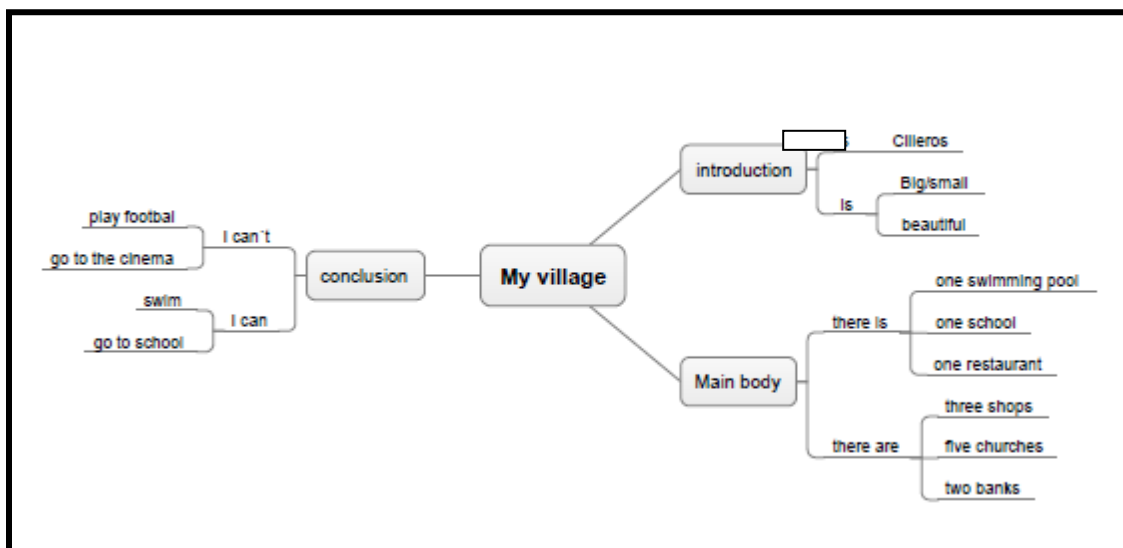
My village

introduction
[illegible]s
Cilleros
is
Big/small
beautiful

Main body
there is
one swimming pool
one school
one restaurant
there are
three shops
five churches
two banks

conclusion
I can´t
play footbal
go to the cinema
I can
swim
go to school